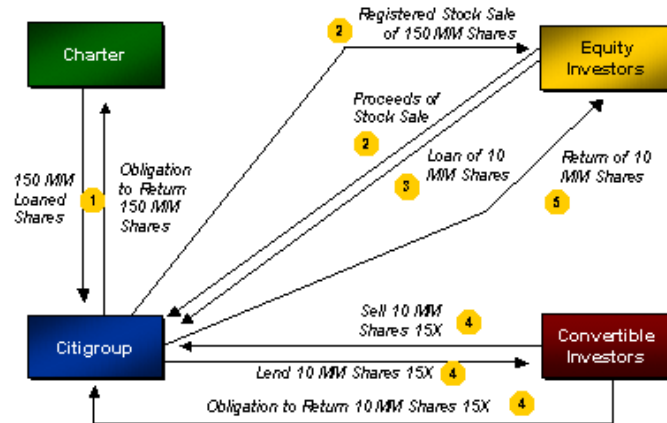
Charter

2 Registered Stock Sale of 150 MM Shares

Equity Investors

Proceeds of Stock Sale 2

150 MM Loaned Shares 1

Obligation to Return 150 MM Shares

Loan of 10 MM Shares 3

Return of 10 MM Shares 5

Sell 10 MM Shares 15X 4

Citigroup

Convertible Investors

Lend 10 MM Shares 15X 4

Obligation to Return 10 MM Shares 15X 4